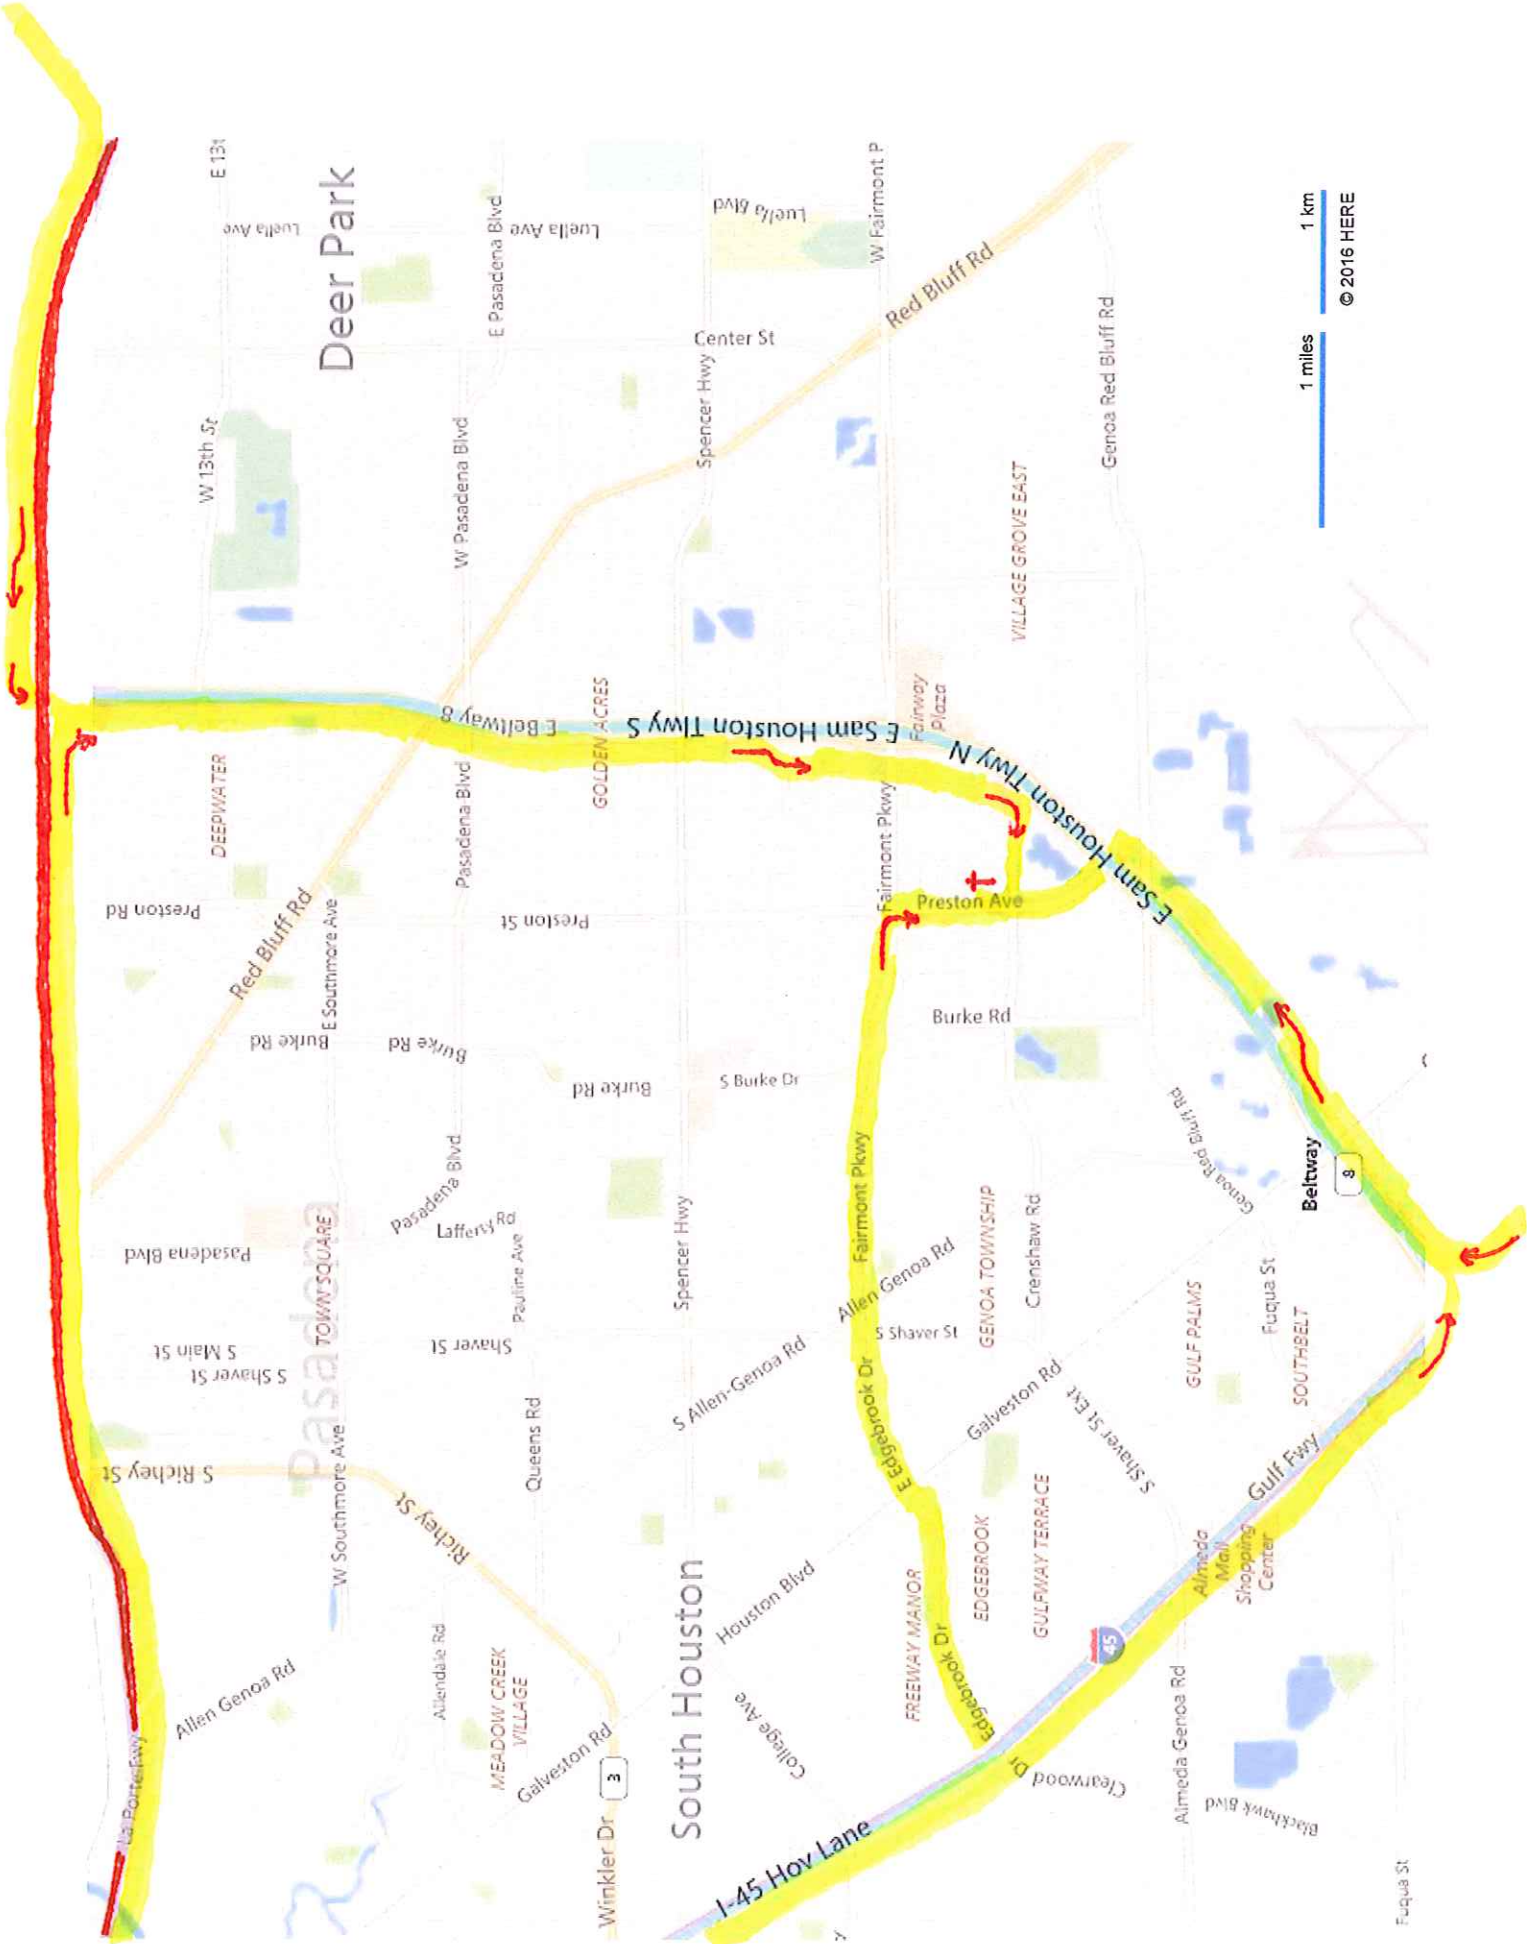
Deer Park
E 13t
Luella Ave
E Pasadena Blvd
Luella Ave
Luella Blvd
W Fairmont P
Red Bluff Rd
Center St
Spencer Hwy
W Pasadena Blvd
W 13th St
Genoa Red Bluff Rd
VILLAGE GROVE EAST
Fairway Plaza
E Beltway 8
E Sam Houston Tlwy S
E Sam Houston Tlwy N
E Sam Houston Tlwy S
GOLDEN ACRES
DEEPWATER
Pasadena Blvd
Fairmont Pkwy
Preston Ave
Preston Rd
Preston St
Red Bluff Rd
E Southmore Ave
Burke Rd
Burke Rd
Burke Rd
S Burke Dr
Burke Rd
Genoa Red Bluff Rd
Beltway
8
Pasadena Blvd
Lafferty Rd
Pasadena Blvd
Pasadena
TOWN SQUARE
Pauline Ave
Spencer Hwy
Fairmont Pkwy
Allen Genoa Rd
GENOA TOWNSHIP
Crenshaw Rd
Fuqua St
GULF PALMS
SOUTHBELT
S Main St
S Shaver St
Shaver St
S Allen-Genoa Rd
S Shaver St
Queens Rd
E Edgebrook Dr
Galveston Rd
S Shaver St Ext
S Richey St
W Southmore Ave
Richey St
Houston Blvd
South Houston
EDGEBROOK
GULFWAY TERRACE
FREEWAY MANOR
Edgebrook Dr
Gulf Fwy
Almeda Mall Shopping Center
45
Allendale Rd
MEADOW CREEK VILLAGE
Allen Genoa Rd
College Ave
Galveston Rd
3
Winkler Dr
La Porte Fwy
I-45 Hov Lane
Clearwood Dr
Almeda Genoa Rd
Blackhawk Blvd
Fuqua St
1 miles
1 km
© 2016 HERE